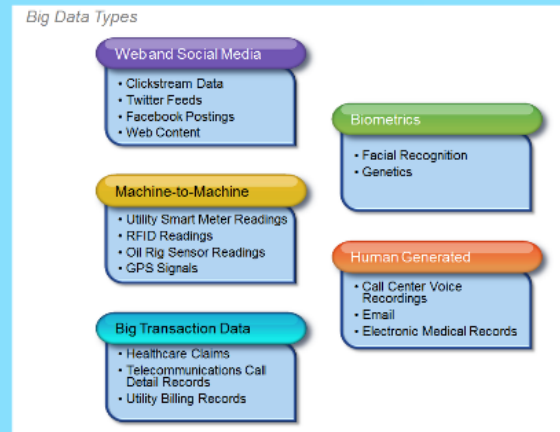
Big Data Types

Weband Social Media
• Clickstream Data
• Twitter Feeds
• Facebook Postings
• Web Content

Machine-to-Machine
• Utility Smart Meter Readings
• RFID Readings
• Oil Rig Sensor Readings
• GPS Signals

Big Transaction Data
• Healthcare Claims
• Telecommunications Call Detail Records
• Utility Billing Records

Biometrics
• Facial Recognition
• Genetics

Human Generated
• Call Center Voice Recordings
• Email
• Electronic Medical Records